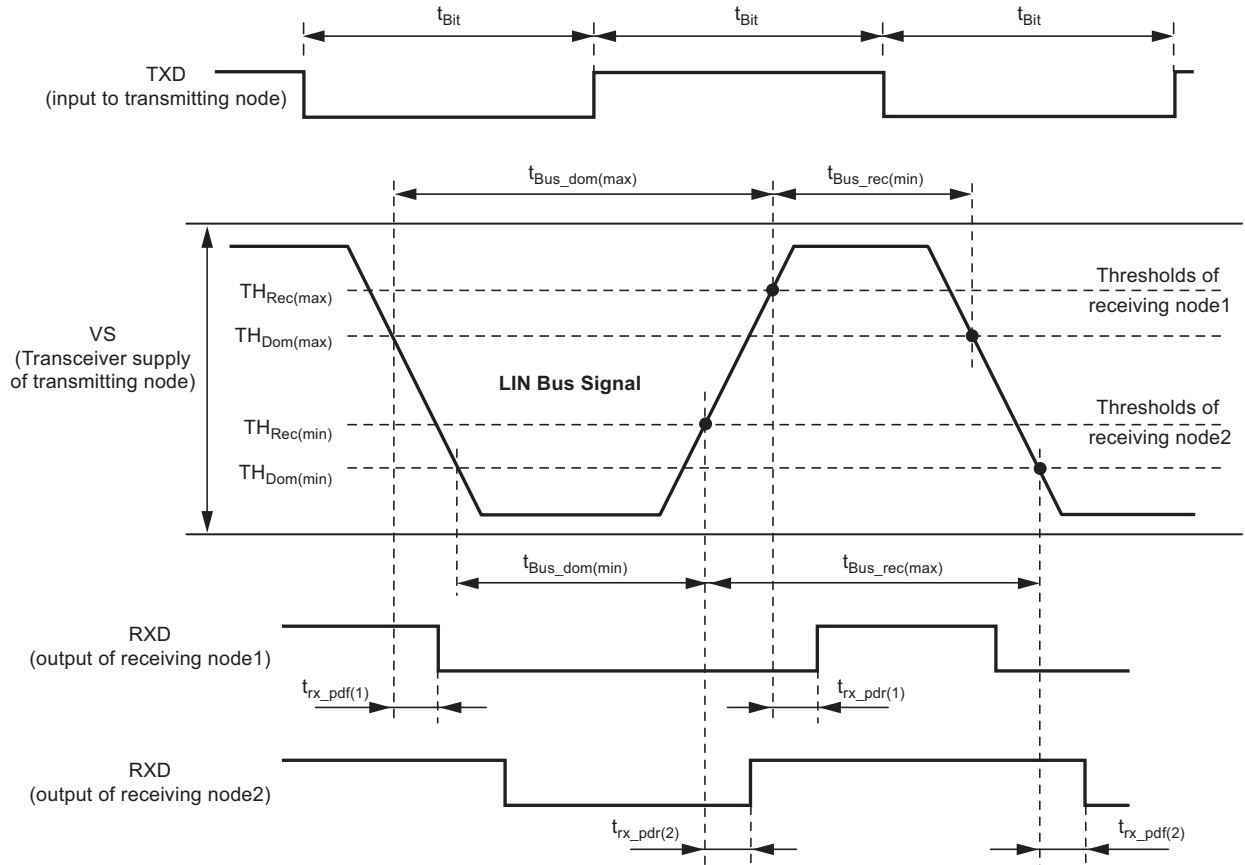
$t_{Bit}$
$t_{Bit}$
$t_{Bit}$

TXD
(input to transmitting node)

$t_{Bus\_dom(max)}$
$t_{Bus\_rec(min)}$

$TH_{Rec(max)}$
$TH_{Dom(max)}$
$TH_{Rec(min)}$
$TH_{Dom(min)}$

Thresholds of
receiving node1

Thresholds of
receiving node2

VS
(Transceiver supply
of transmitting node)

LIN Bus Signal

$t_{Bus\_dom(min)}$
$t_{Bus\_rec(max)}$

RXD
(output of receiving node1)

$t_{rx\_pdf(1)}$
$t_{rx\_pdr(1)}$

RXD
(output of receiving node2)

$t_{rx\_pdr(2)}$
$t_{rx\_pdf(2)}$